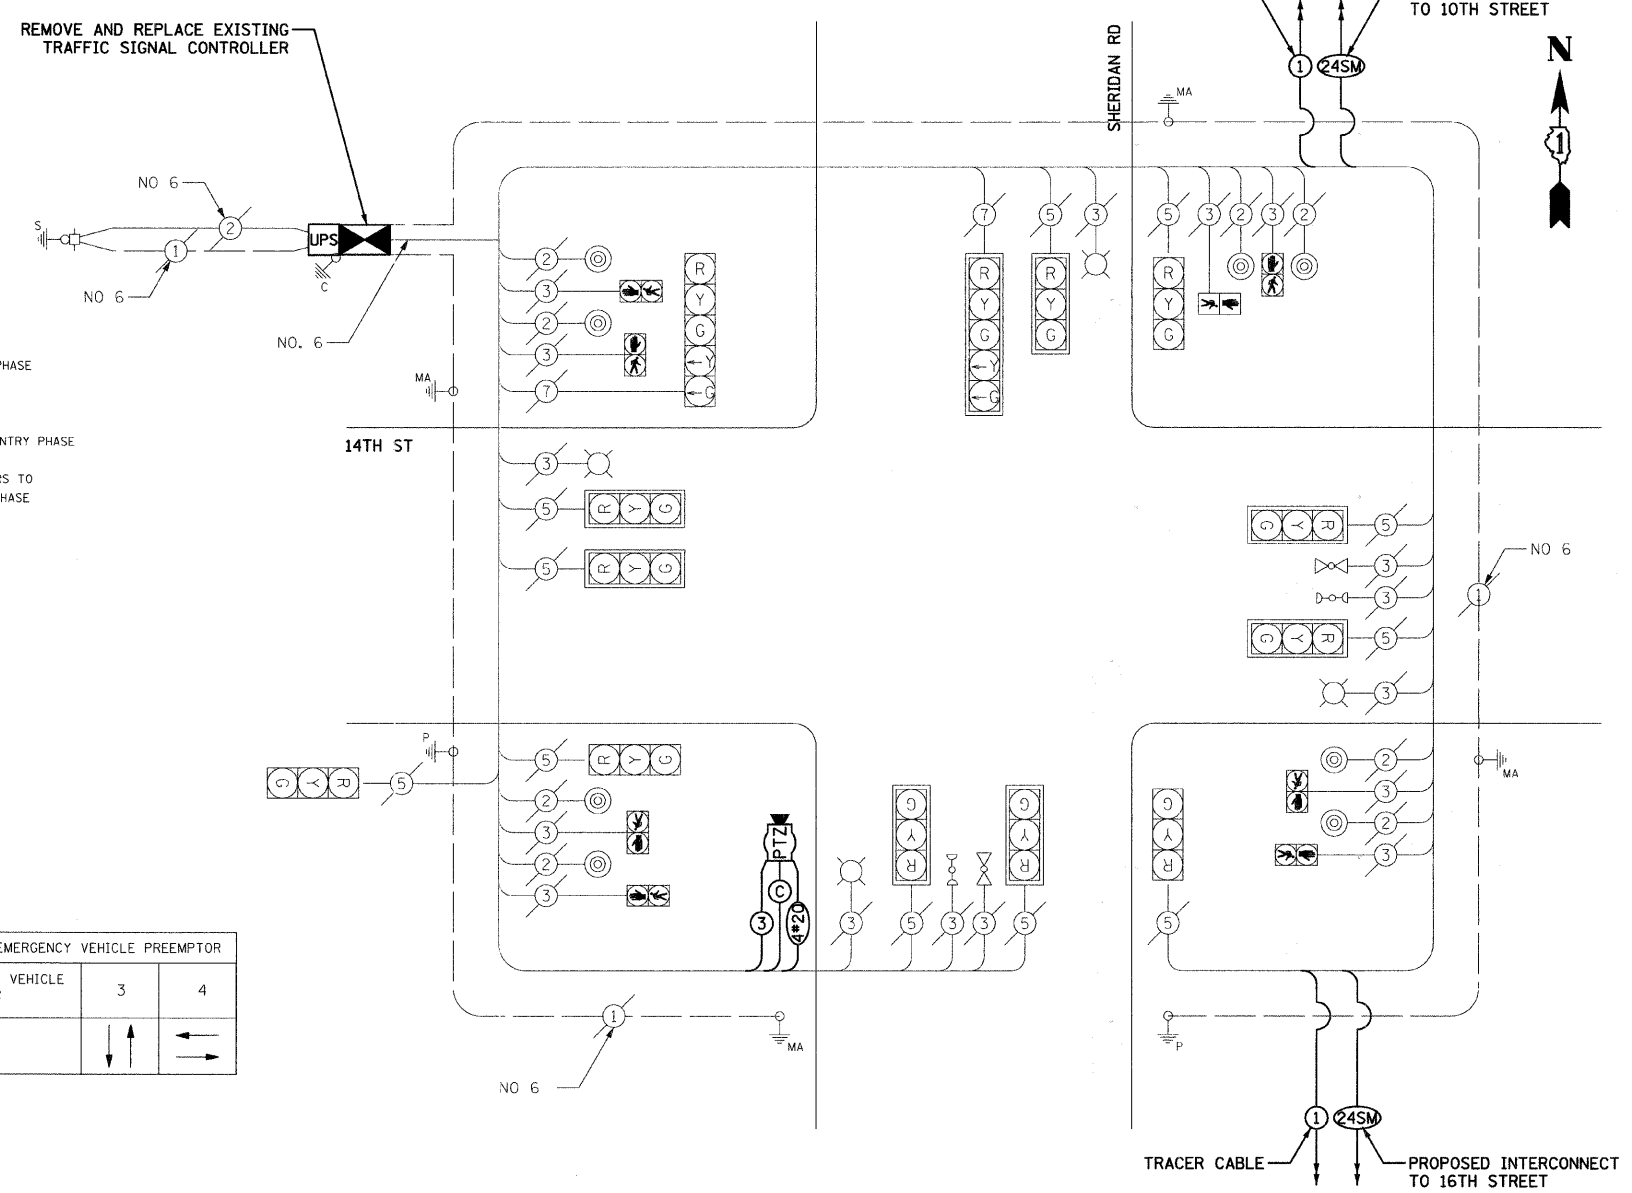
REMOVE AND REPLACE EXISTING TRAFFIC SIGNAL CONTROLLER

TO 10TH STREET

N

SHERIDAN RD

MA

NO 6

2

S

1

UPS

C

NO 6

NO. 6

PHASE

NTRY PHASE

S TO
HASE

MA

2
3
2
3
7

R
Y
G
Y
G

7
5
3
5
3
2
3
2

R
Y
G
Y
G

R
Y
G

R
Y
G

1
24SM

14TH ST

3
5
5

R Y G
R Y G

G Y R
5
3
3
G Y R
5
3

NO 6
1

P

G Y R
5

5
2
3
2
3

R Y G

PTZ
C
3
4#20

3
G
Y
R
5
3
3
G
Y
R
5

G
Y
R
5

2
3
2
3

MA

EMERGENCY VEHICLE PREEMPTOR

| VEHICLE | 3 | 4 |
|---|---|---|
| | ↓↑ | ←→ |

1

MA

NO 6

P

1
24SM

TRACER CABLE

PROPOSED INTERCONNECT TO 16TH STREET